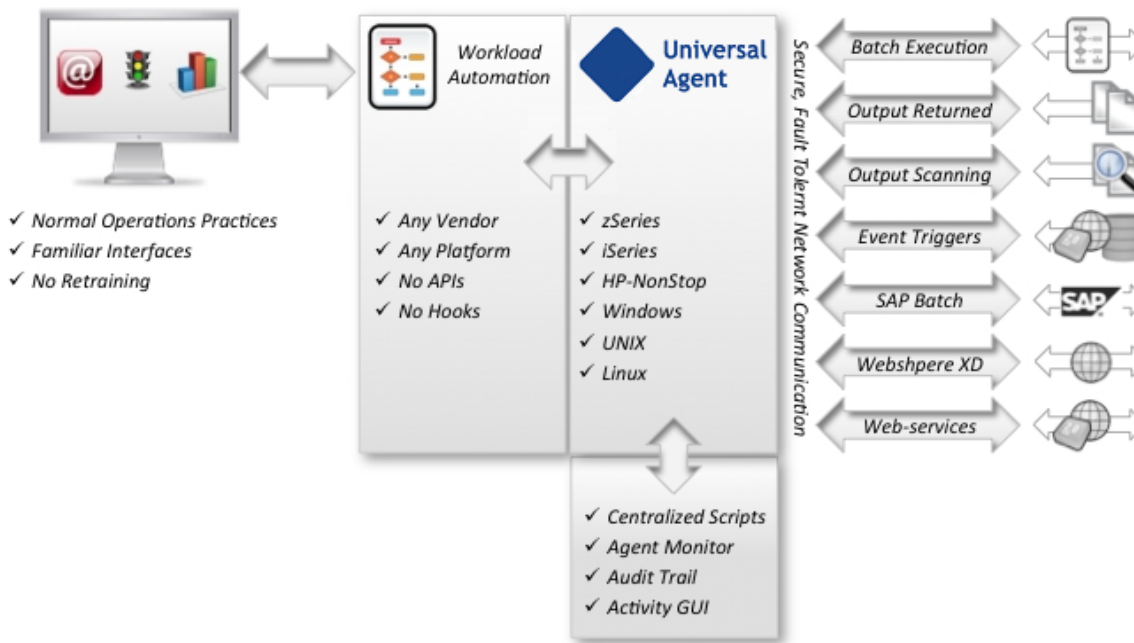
Workload Automation

Universal Agent

Secure, Fault Tolernt Network Communication

Batch Execution

Output Returned

Output Scanning

Event Triggers

SAP Batch

SAP

Webshpere XD

Web-services

✓ Normal Operations Practices
✓ Familiar Interfaces
✓ No Retraining

✓ Any Vendor
✓ Any Platform
✓ No APIs
✓ No Hooks

✓ zSeries
✓ iSeries
✓ HP-NonStop
✓ Windows
✓ UNIX
✓ Linux

✓ Centralized Scripts
✓ Agent Monitor
✓ Audit Trail
✓ Activity GUI